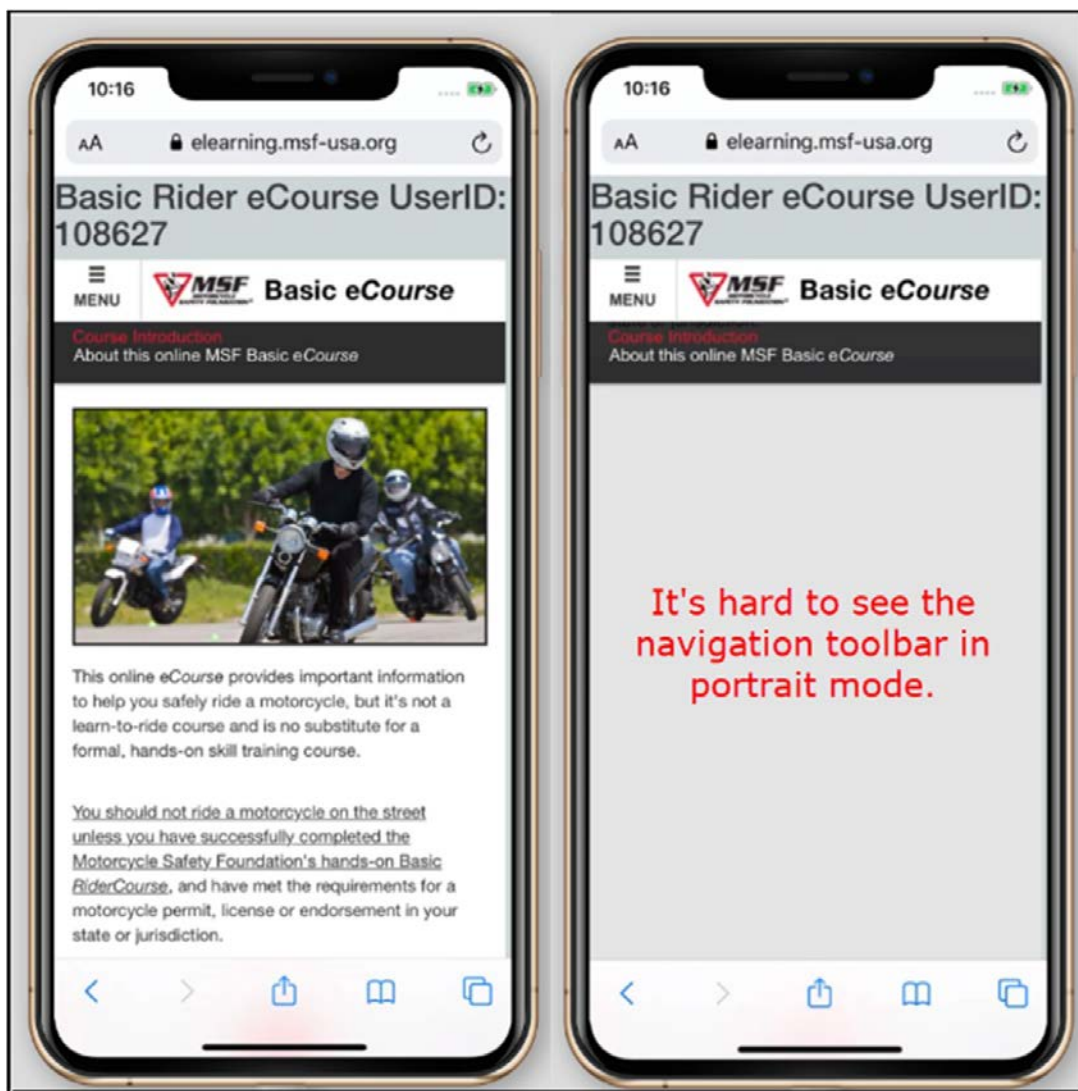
10:16

AA elearning.msf-usa.org

Basic Rider eCourse UserID: 108627

MENU

MSF Basic eCourse

Course Introduction
About this online MSF Basic eCourse

This online eCourse provides important information to help you safely ride a motorcycle, but it's not a learn-to-ride course and is no substitute for a formal, hands-on skill training course.

You should not ride a motorcycle on the street unless you have successfully completed the Motorcycle Safety Foundation's hands-on Basic RiderCourse, and have met the requirements for a motorcycle permit, license or endorsement in your state or jurisdiction.

10:16

AA elearning.msf-usa.org

Basic Rider eCourse UserID: 108627

MENU

MSF Basic eCourse

Course Introduction
About this online MSF Basic eCourse

It's hard to see the navigation toolbar in portrait mode.